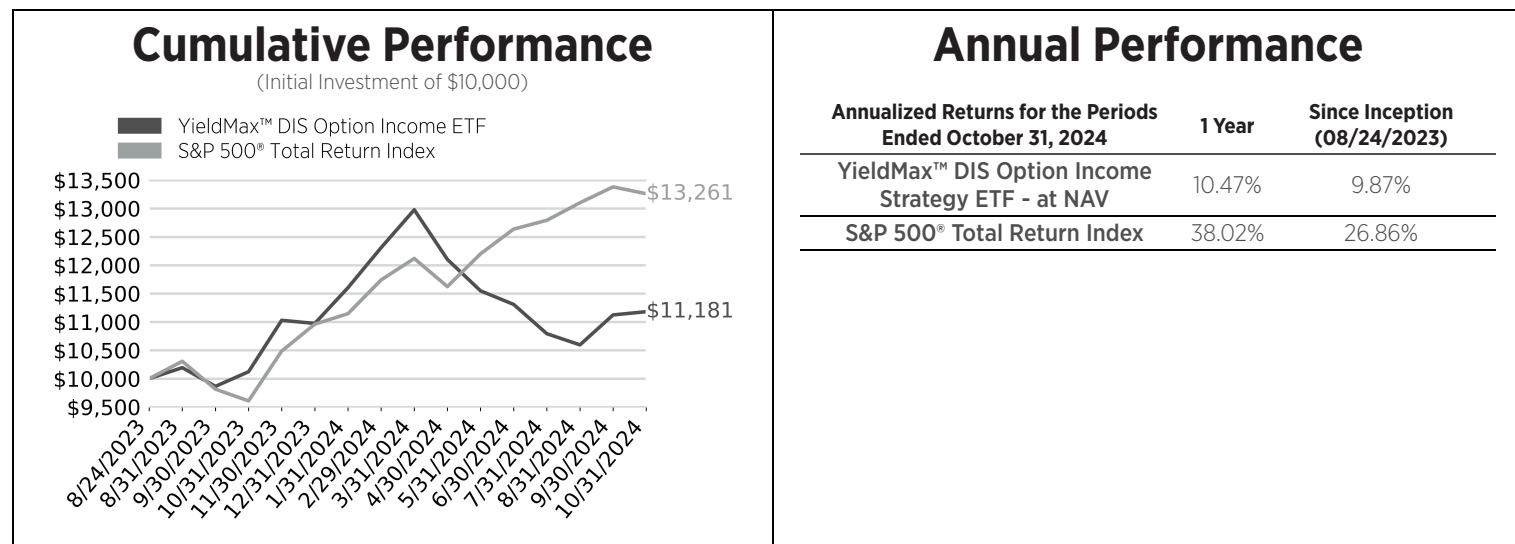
Cumulative Performance
(Initial Investment of $10,000)

YieldMax™ DIS Option Income ETF
S&P 500® Total Return Index

$13,500
$13,000
$12,500
$12,000
$11,500
$11,000
$10,500
$10,000
$9,500

$13,261
$11,181

8/24/2023
8/31/2023
9/30/2023
10/31/2023
11/30/2023
12/31/2023
1/31/2024
2/29/2024
3/31/2024
4/30/2024
5/31/2024
6/30/2024
7/31/2024
8/31/2024
9/30/2024
10/31/2024

Annual Performance

| Annualized Returns for the Periods Ended October 31, 2024 | 1 Year | Since Inception (08/24/2023) |
|---|---|---|
| YieldMax™ DIS Option Income Strategy ETF - at NAV | 10.47% | 9.87% |
| S&P 500® Total Return Index | 38.02% | 26.86% |